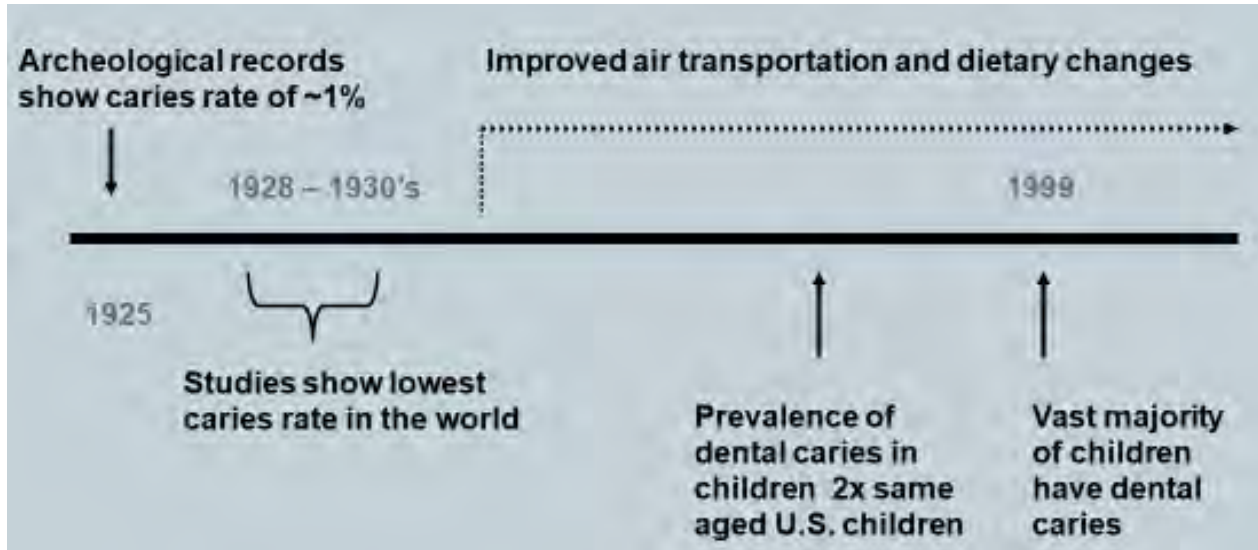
Archeological records show caries rate of ~1%

Improved air transportation and dietary changes

1928 – 1930's

1999

1925

Studies show lowest caries rate in the world

Prevalence of dental caries in children 2x same aged U.S. children

Vast majority of children have dental caries